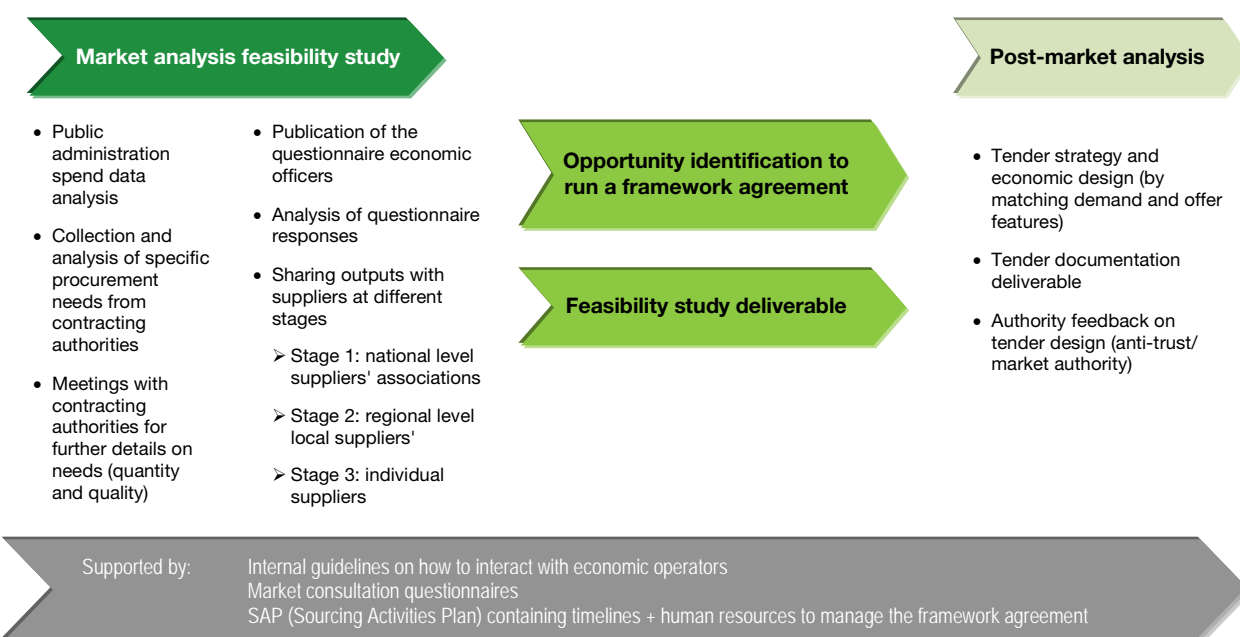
Market analysis feasibility study

- Public administration spend data analysis
- Collection and analysis of specific procurement needs from contracting authorities
- Meetings with contracting authorities for further details on needs (quantity and quality)

- Publication of the questionnaire economic officers
- Analysis of questionnaire responses
- Sharing outputs with suppliers at different stages
  - Stage 1: national level suppliers' associations
  - Stage 2: regional level local suppliers'
  - Stage 3: individual suppliers

Opportunity identification to run a framework agreement

Feasibility study deliverable

Post-market analysis

- Tender strategy and economic design (by matching demand and offer features)
- Tender documentation deliverable
- Authority feedback on tender design (anti-trust/ market authority)

Supported by: Internal guidelines on how to interact with economic operators
Market consultation questionnaires
SAP (Sourcing Activities Plan) containing timelines + human resources to manage the framework agreement